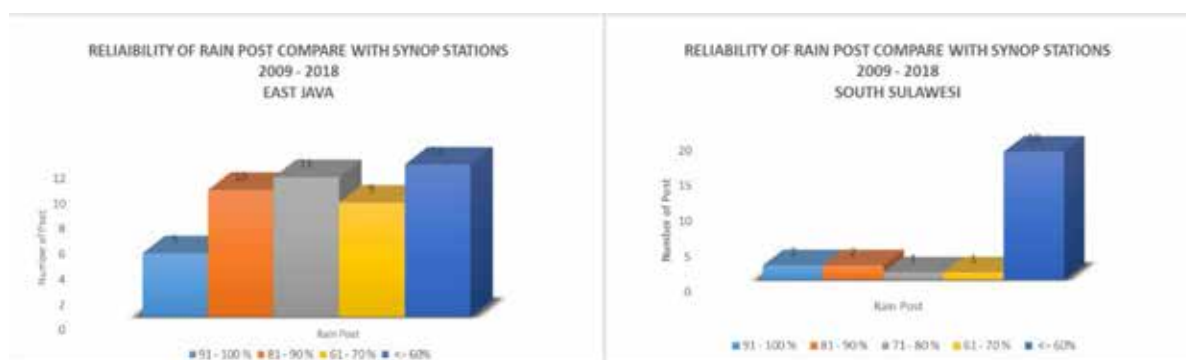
RELIAIBILITY OF RAIN POST COMPARE WITH SYNOP STATIONS
2009 - 2018
EAST JAVA

12
10
8
6
4
2
0

Number of Post

5
10
11
9
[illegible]

Rain Post

91 - 100 % 81 - 90 % 61 - 70 % <- 60%

RELIAIBILITY OF RAIN POST COMPARE WITH SYNOP STATIONS
2009 - 2018
SOUTH SULAWESI

20
15
10
5
0

Number of Post

2
2
1
1
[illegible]

Rain Post

91 - 100 % 81 - 90 % 71 - 80 % 61 - 70 % <- 60%